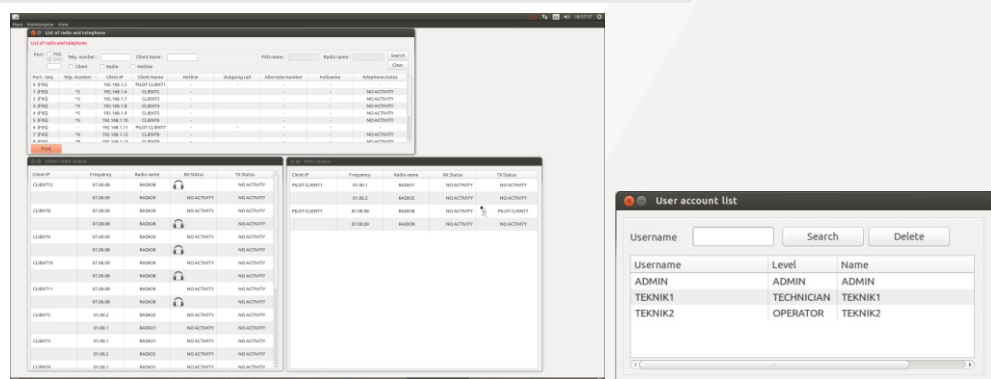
Main Maintenance Share

List of radio and telephone

List of radio and telephone

Port FXS | Telp. number | Client name | FXO name | Radio name | Search
Client | Radio | Hotline | Clear

| Port - Seq. | Telp. Number | Client IP | Client Name | Hotline | Outgoing call | Alternate Number | Fallowme | Telephone status |
|---|---|---|---|---|---|---|---|---|
| 0 (FXS) | | 192.168.1.2 | PILOT CLIENT1 | - | - | - | - | |
| 1 (FXS) | *2 | 192.168.1.4 | CLIENT2 | - | | - | - | NO ACTIVITY |
| 2 (FXS) | *3 | 192.168.1.7 | CLIENT3 | - | | - | - | NO ACTIVITY |
| 3 (FXS) | *4 | 192.168.1.8 | CLIENT4 | - | | - | - | NO ACTIVITY |
| 4 (FXS) | *5 | 192.168.1.9 | CLIENT5 | - | | - | - | NO ACTIVITY |
| 5 (FXS) | *6 | 192.168.1.10 | CLIENT6 | - | | - | - | NO ACTIVITY |
| 6 (FXS) | | 192.168.1.11 | PILOT CLIENT7 | - | - | - | - | |
| 7 (FXS) | *8 | 192.168.1.12 | CLIENT8 | - | | - | - | NO ACTIVITY |

Print

Client radio status

| Client IP | Frequency | Radio name | RX Status | TX Status |
|---|---|---|---|---|
| CLIENT12 | 07.00.00 | RADIO8 | | NO ACTIVITY |
| | 07.00.09 | RADIO9 | NO ACTIVITY | NO ACTIVITY |
| CLIENT8 | 07.00.00 | RADIO8 | NO ACTIVITY | NO ACTIVITY |
| | 07.00.09 | RADIO9 | | NO ACTIVITY |
| CLIENT9 | 07.00.00 | RADIO8 | NO ACTIVITY | NO ACTIVITY |
| | 07.00.09 | RADIO9 | | NO ACTIVITY |
| CLIENT10 | 07.00.00 | RADIO8 | NO ACTIVITY | NO ACTIVITY |
| | 07.00.09 | RADIO9 | | NO ACTIVITY |
| CLIENT11 | 07.00.00 | RADIO8 | NO ACTIVITY | NO ACTIVITY |
| | 07.00.09 | RADIO9 | | NO ACTIVITY |
| CLIENT2 | 01.00.2 | RADIO2 | NO ACTIVITY | NO ACTIVITY |
| | 01.00.1 | RADIO1 | NO ACTIVITY | NO ACTIVITY |
| CLIENT3 | 01.00.1 | RADIO1 | NO ACTIVITY | NO ACTIVITY |
| | 01.00.2 | RADIO2 | NO ACTIVITY | NO ACTIVITY |

Pilot Status

| Client IP | Frequency | Radio name | RX Status | TX Status |
|---|---|---|---|---|
| PILOT CLIENT1 | 01.00.1 | RADIO1 | NO ACTIVITY | NO ACTIVITY |
| | 01.00.2 | RADIO2 | NO ACTIVITY | NO ACTIVITY |
| PILOT CLIENT7 | 07.00.00 | RADIO8 | NO ACTIVITY | PILOT CLIENT7 |
| | 07.00.09 | RADIO9 | NO ACTIVITY | NO ACTIVITY |

User account list

Username | Search | Delete

| Username | Level | Name |
|---|---|---|
| ADMIN | ADMIN | ADMIN |
| TEKNIK1 | TECHNICIAN | TEKNIK1 |
| TEKNIK2 | OPERATOR | TEKNIK2 |